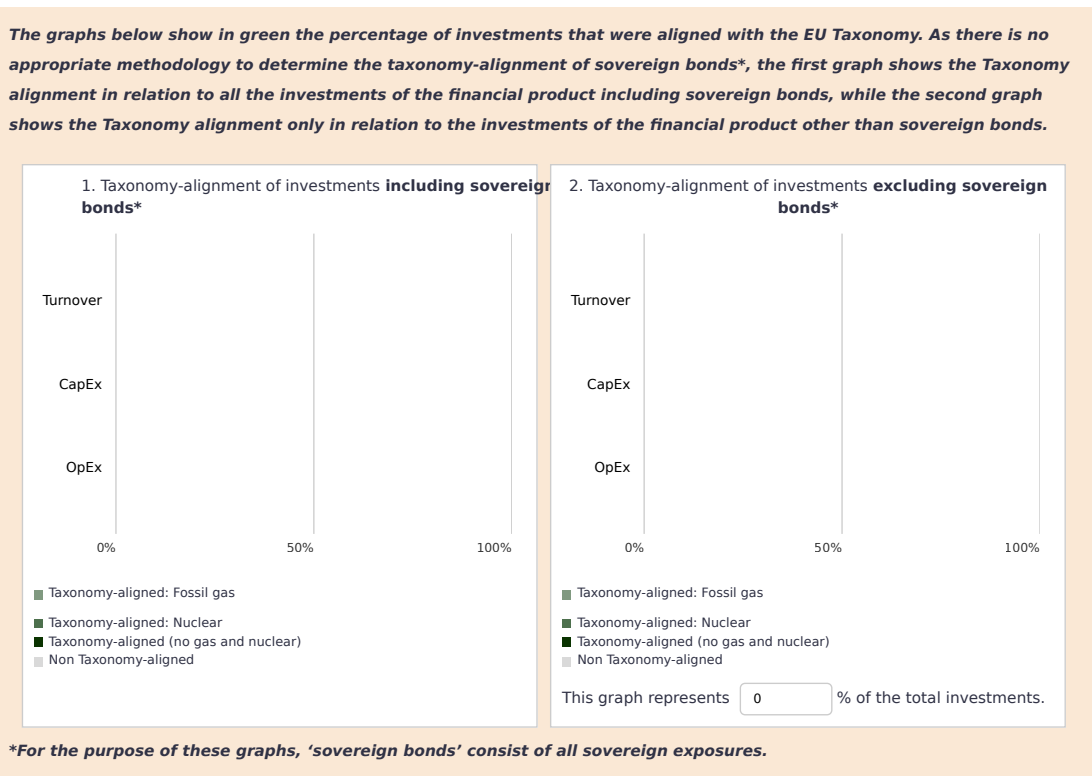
The graphs below show in green the percentage of investments that were aligned with the EU Taxonomy. As there is no appropriate methodology to determine the taxonomy-alignment of sovereign bonds*, the first graph shows the Taxonomy alignment in relation to all the investments of the financial product including sovereign bonds, while the second graph shows the Taxonomy alignment only in relation to the investments of the financial product other than sovereign bonds.

1. Taxonomy-alignment of investments including sovereigr bonds*

Turnover

CapEx

OpEx

0% 50% 100%

Taxonomy-aligned: Fossil gas
Taxonomy-aligned: Nuclear
Taxonomy-aligned (no gas and nuclear)
Non Taxonomy-aligned

2. Taxonomy-alignment of investments excluding sovereign bonds*

Turnover

CapEx

OpEx

0% 50% 100%

Taxonomy-aligned: Fossil gas
Taxonomy-aligned: Nuclear
Taxonomy-aligned (no gas and nuclear)
Non Taxonomy-aligned

This graph represents 0 % of the total investments.

*For the purpose of these graphs, 'sovereign bonds' consist of all sovereign exposures.